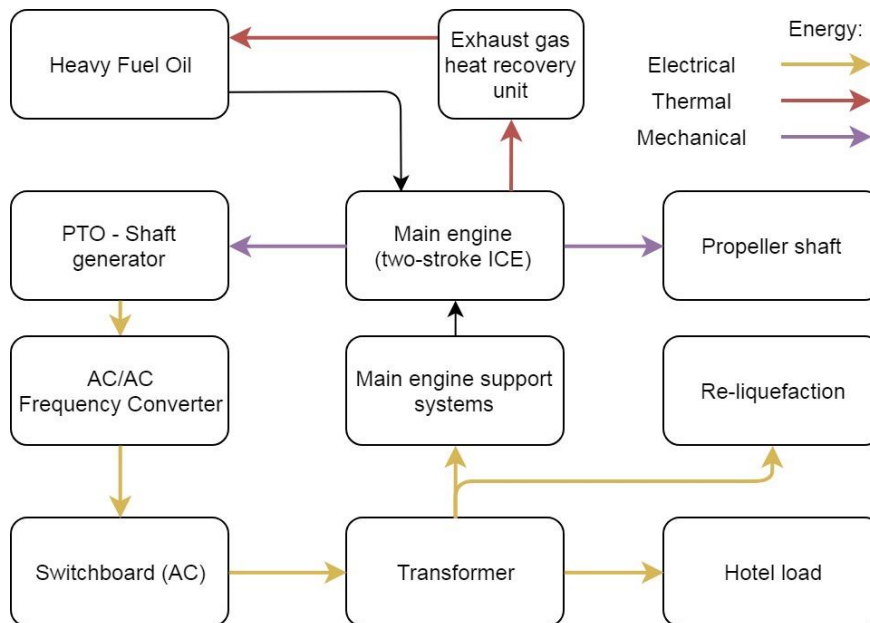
Heavy Fuel Oil

Exhaust gas heat recovery unit

Energy:

Electrical

Thermal

Mechanical

PTO - Shaft generator

Main engine (two-stroke ICE)

Propeller shaft

AC/AC Frequency Converter

Main engine support systems

Re-liquefaction

Switchboard (AC)

Transformer

Hotel load